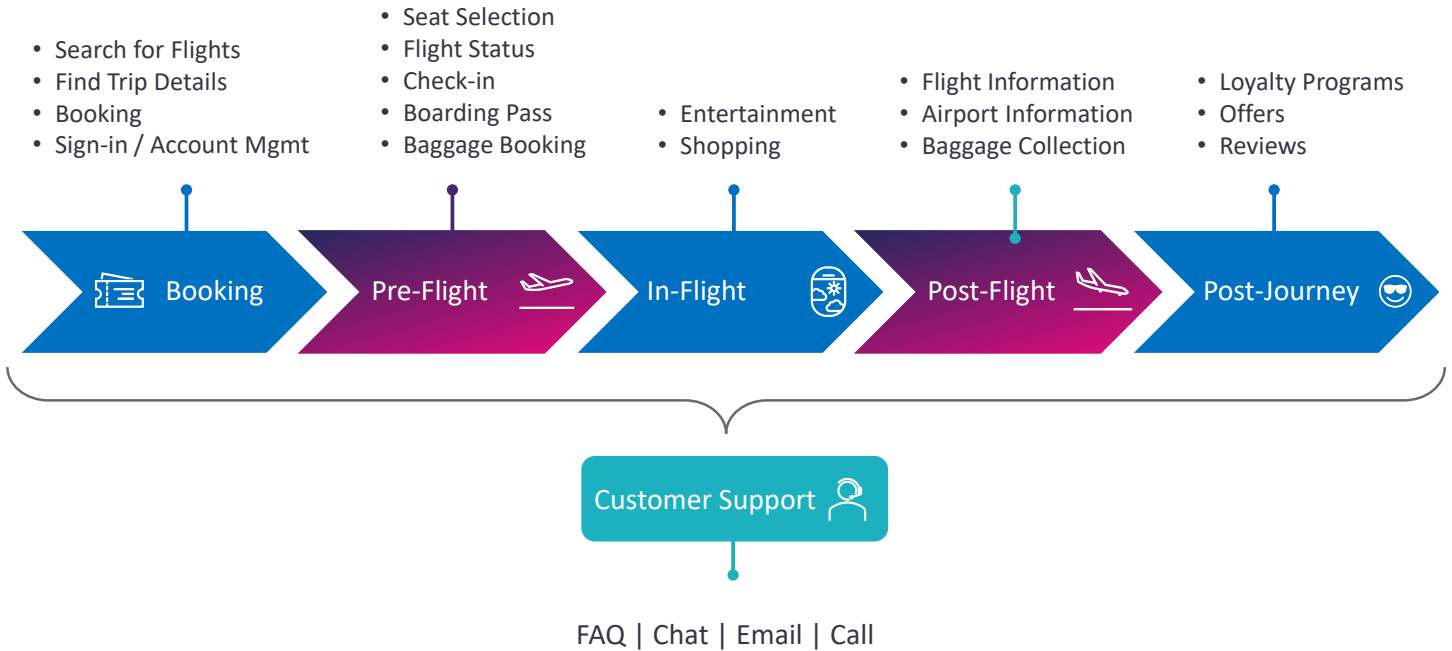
• Search for Flights
• Find Trip Details
• Booking
• Sign-in / Account Mgmt

• Seat Selection
• Flight Status
• Check-in
• Boarding Pass
• Baggage Booking

• Entertainment
• Shopping

• Flight Information
• Airport Information
• Baggage Collection

• Loyalty Programs
• Offers
• Reviews

Booking

Pre-Flight

In-Flight

Post-Flight

Post-Journey

Customer Support

FAQ | Chat | Email | Call